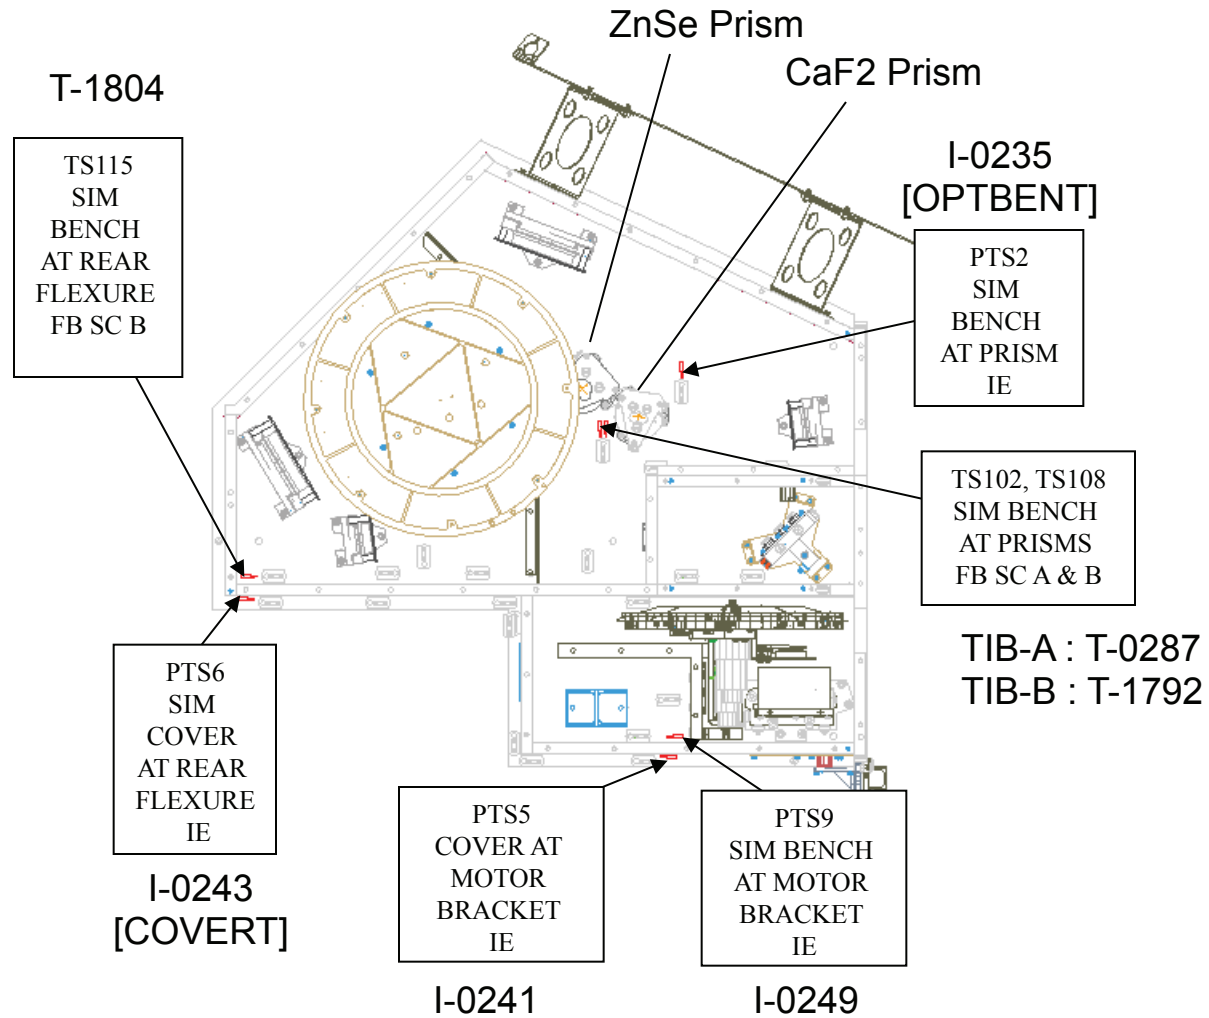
ZnSe Prism

CaF2 Prism

T-1804

TS115
SIM
BENCH
AT REAR
FLEXURE
FB SC B

I-0235
[OPTBENT]

PTS2
SIM
BENCH
AT PRISM
IE

TS102, TS108
SIM BENCH
AT PRISMS
FB SC A & B

TIB-A : T-0287
TIB-B : T-1792

PTS6
SIM
COVER
AT REAR
FLEXURE
IE

I-0243
[COVERT]

PTS5
COVER AT
MOTOR
BRACKET
IE

PTS9
SIM BENCH
AT MOTOR
BRACKET
IE

I-0241

I-0249